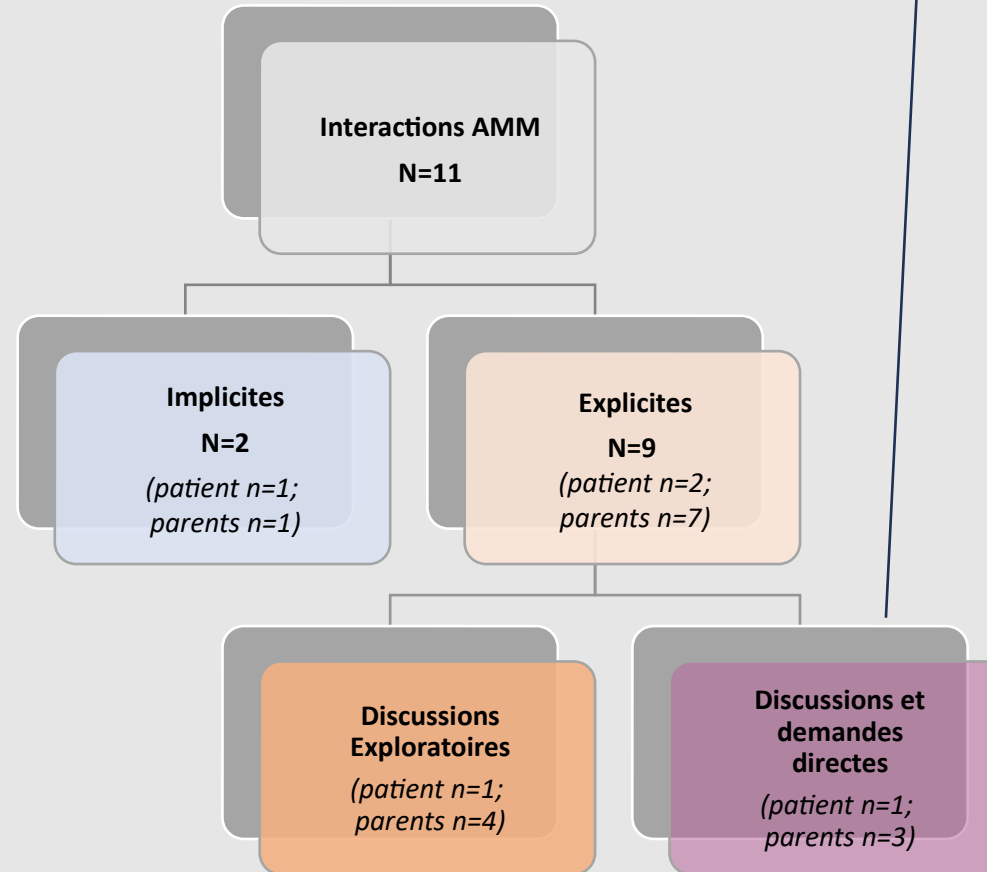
Interactions AMM
N=11

Implicites
N=2
(patient n=1; parents n=1)

Explicites
N=9
(patient n=2; parents n=7)

Discussions Exploratoires
(patient n=1; parents n=4)

Discussions et demandes directes
(patient n=1; parents n=3)